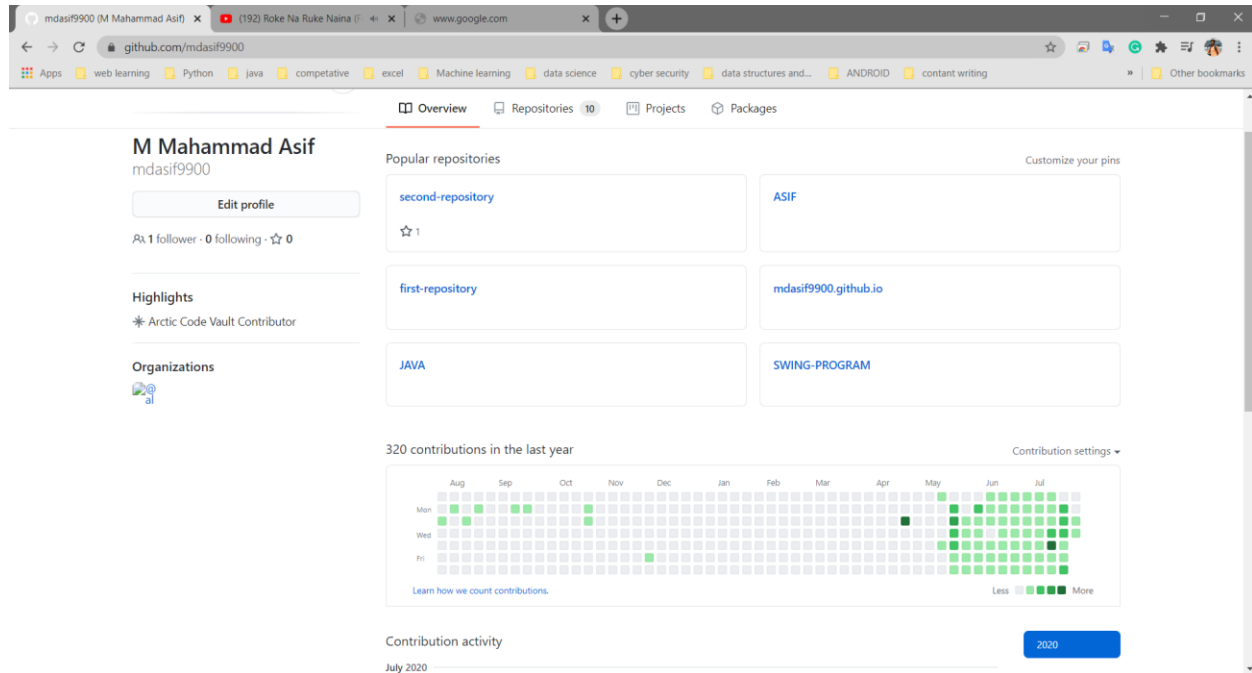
mdasif9900 (M Mahammad Asif) ×
(192) Roke Na Ruke Naina (F ×
www.google.com ×

github.com/mdasif9900

Apps | web learning | Python | java | competative | excel | Machine learning | data science | cyber security | data structures and... | ANDROID | contant writing | » | Other bookmarks

Overview | Repositories 10 | Projects | Packages

M Mahammad Asif
mdasif9900

Edit profile

1 follower · 0 following · 0

Highlights
Arctic Code Vault Contributor

Organizations
@al

Popular repositories
Customize your pins

second-repository
1

ASIF

first-repository

mdasif9900.github.io

JAVA

SWING-PROGRAM

320 contributions in the last year
Contribution settings

Aug Sep Oct Nov Dec Jan Feb Mar Apr May Jun Jul
Mon
Wed
Fri

Learn how we count contributions.
Less More

Contribution activity
2020
July 2020